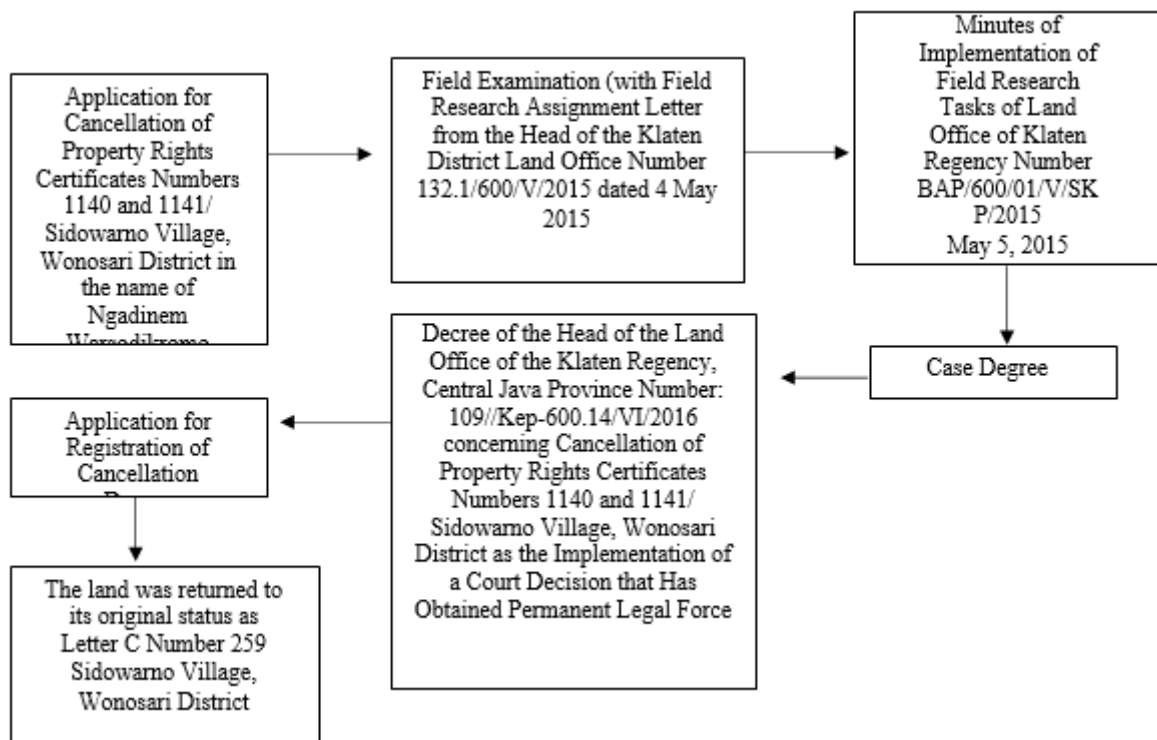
Application for Cancellation of Property Rights Certificates Numbers 1140 and 1141/ Sidowarno Village, Wonosari District in the name of Ngadinem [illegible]

Field Examination (with Field Research Assignment Letter from the Head of the Klaten District Land Office Number 132.1/600/V/2015 dated 4 May 2015

Minutes of Implementation of Field Research Tasks of Land Office of Klaten Regency Number BAP/600/01/V/SKP/2015 May 5, 2015

Case Degree

Decree of the Head of the Land Office of the Klaten Regency, Central Java Province Number: 109//Kep-600.14/VI/2016 concerning Cancellation of Property Rights Certificates Numbers 1140 and 1141/ Sidowarno Village, Wonosari District as the Implementation of a Court Decision that Has Obtained Permanent Legal Force

Application for Registration of Cancellation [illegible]

The land was returned to its original status as Letter C Number 259 Sidowarno Village, Wonosari District